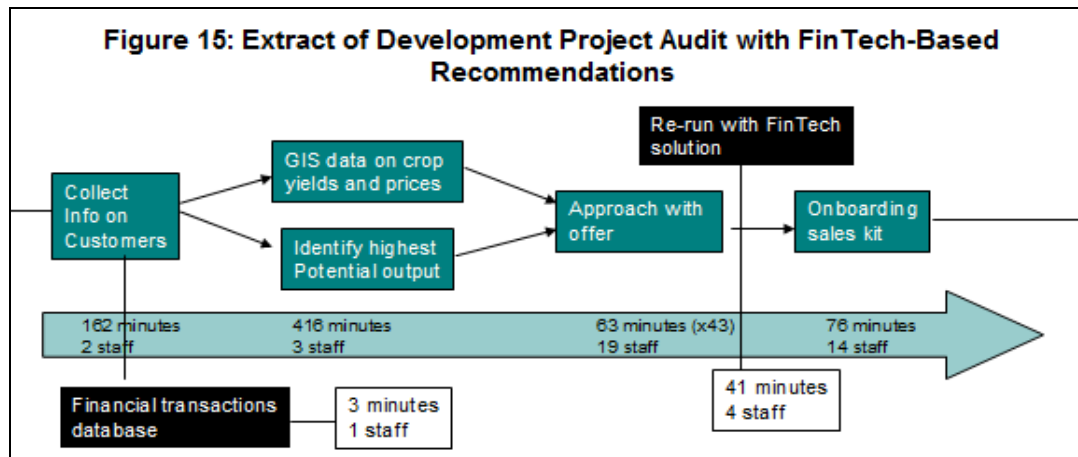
Figure 15: Extract of Development Project Audit with FinTech-Based Recommendations

Collect Info on Customers

GIS data on crop yields and prices

Identify highest Potential output

Approach with offer

Re-run with FinTech solution

Onboarding sales kit

162 minutes
2 staff

416 minutes
3 staff

63 minutes (x43)
19 staff

76 minutes
14 staff

Financial transactions database

3 minutes
1 staff

41 minutes
4 staff